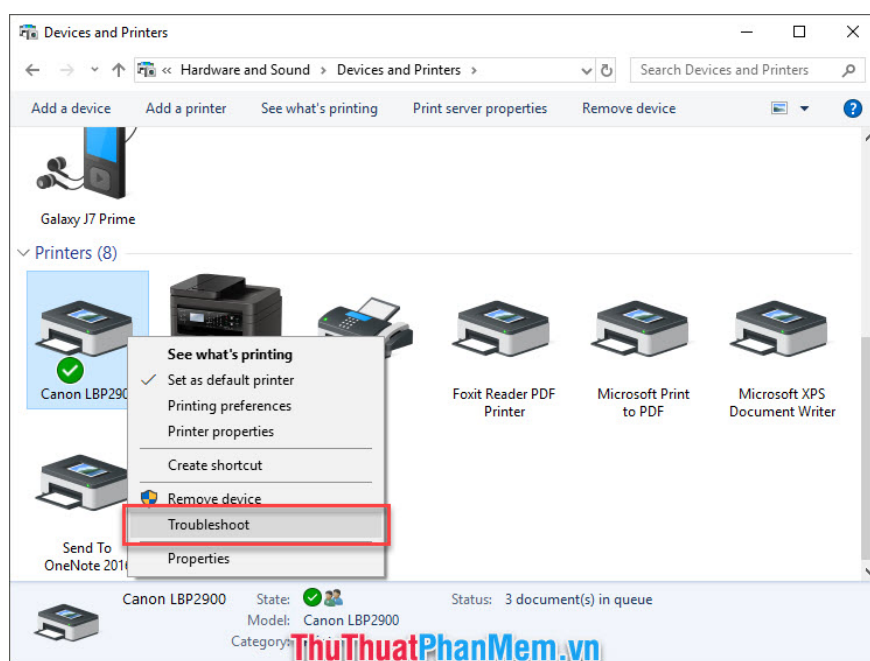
Devices and Printers

« Hardware and Sound > Devices and Printers >

Search Devices and Printers

Add a device Add a printer See what's printing Print server properties Remove device

Galaxy J7 Prime

Printers (8)

Canon LBP290

See what's printing
Set as default printer
Printing preferences
Printer properties
Create shortcut
Remove device
Troubleshoot
Properties

Foxit Reader PDF Printer

Microsoft Print to PDF

Microsoft XPS Document Writer

Send To OneNote 201

Canon LBP2900 State:
Model: Canon LBP2900
Category:

Status: 3 document(s) in queue

ThuThuatPhanMem.vn